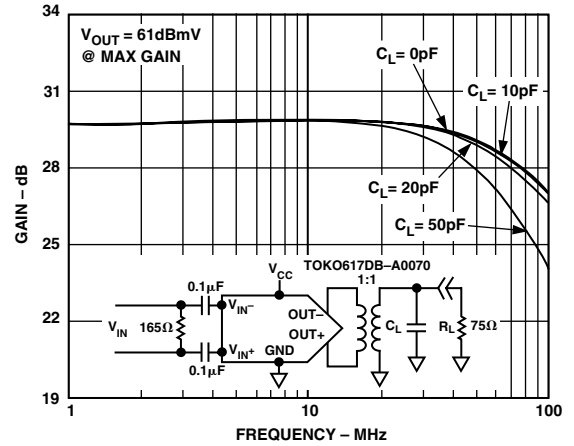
34

31

28

25

22

19

GAIN – dB

$V_{OUT}$ = 61dBmV
@ MAX GAIN

$C_L$ = 0pF

$C_L$ = 10pF

$C_L$ = 20pF

$C_L$ = 50pF

TOKO617DB–A0070
1:1

$V_{CC}$

0.1μF

$V_{IN}$–

$V_{IN}$

165Ω

$V_{IN}$+

0.1μF

GND

OUT–

OUT+

$C_L$

$R_L$

75Ω

1

10

100

FREQUENCY – MHz